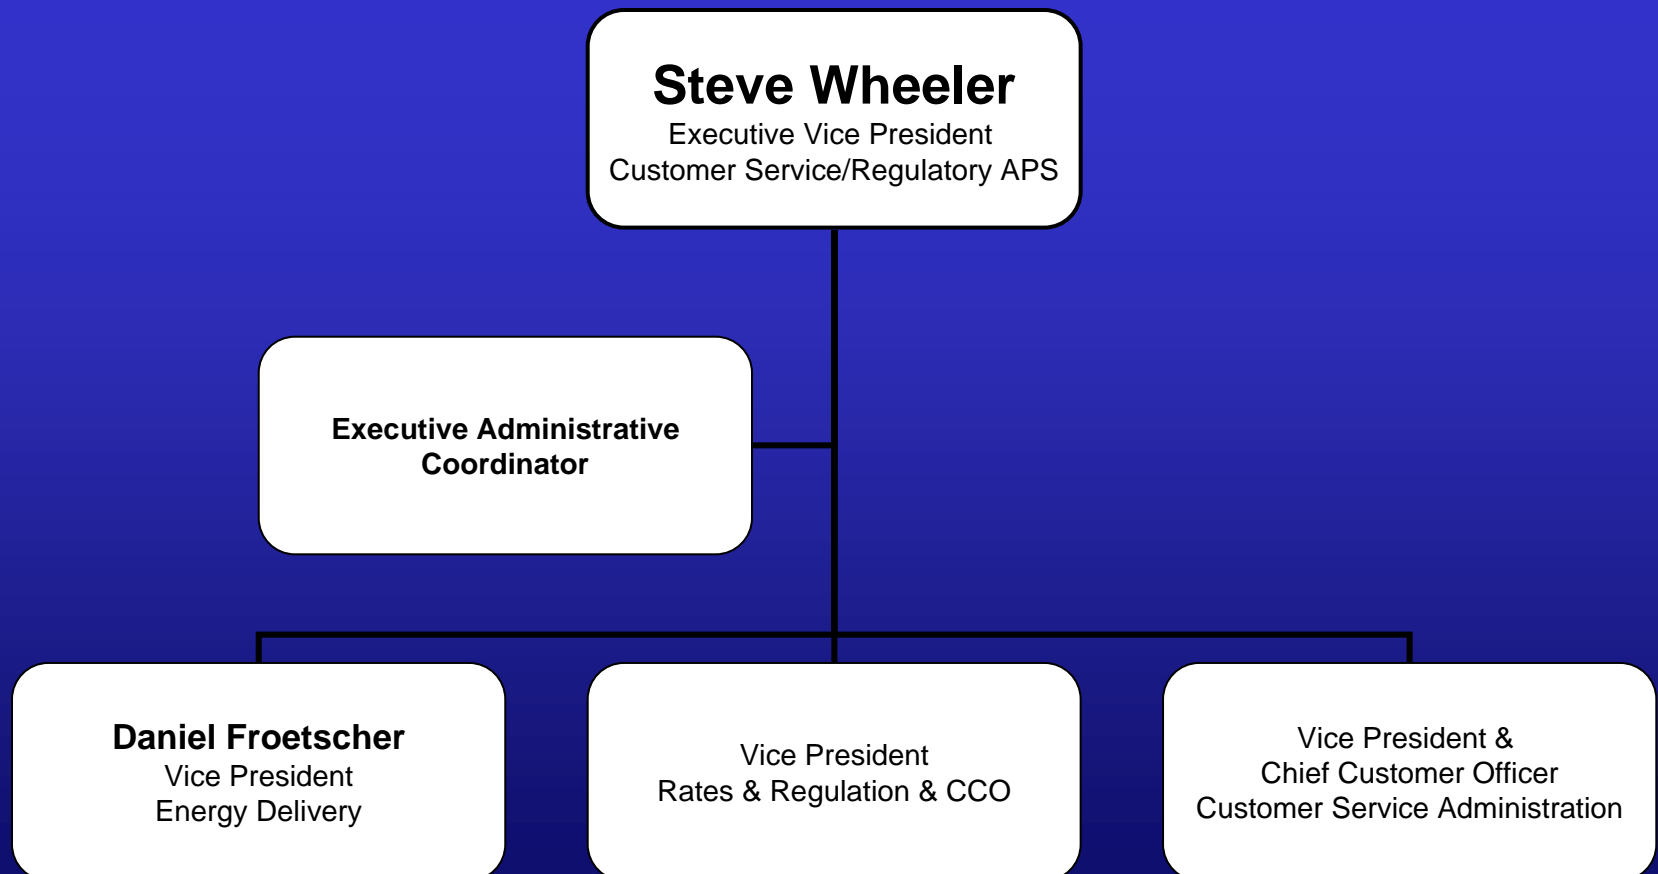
Steve Wheeler
Executive Vice President
Customer Service/Regulatory APS

Executive Administrative Coordinator

Daniel Froetscher
Vice President
Energy Delivery

Vice President
Rates & Regulation & CCO

Vice President &
Chief Customer Officer
Customer Service Administration